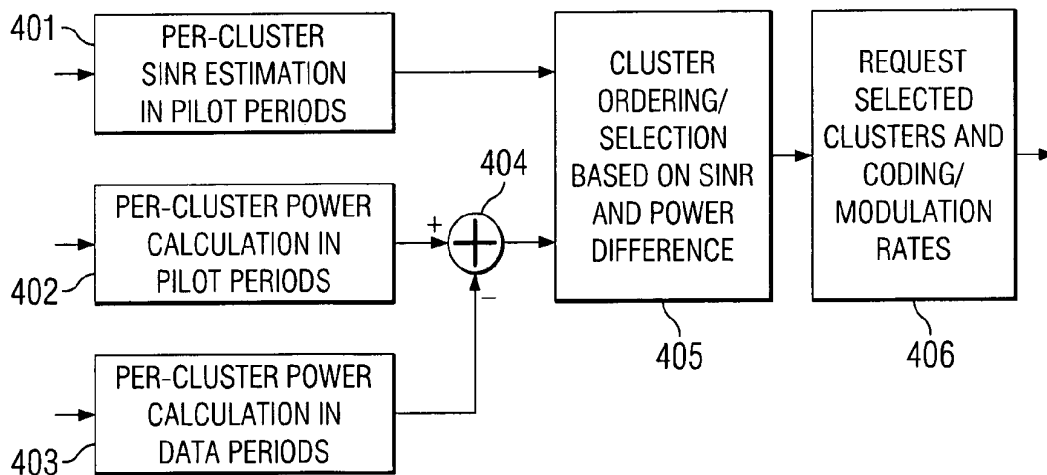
401
PER-CLUSTER SINR ESTIMATION IN PILOT PERIODS

402
PER-CLUSTER POWER CALCULATION IN PILOT PERIODS

403
PER-CLUSTER POWER CALCULATION IN DATA PERIODS

404
+
−

CLUSTER ORDERING/ SELECTION BASED ON SINR AND POWER DIFFERENCE
405

REQUEST SELECTED CLUSTERS AND CODING/ MODULATION RATES
406